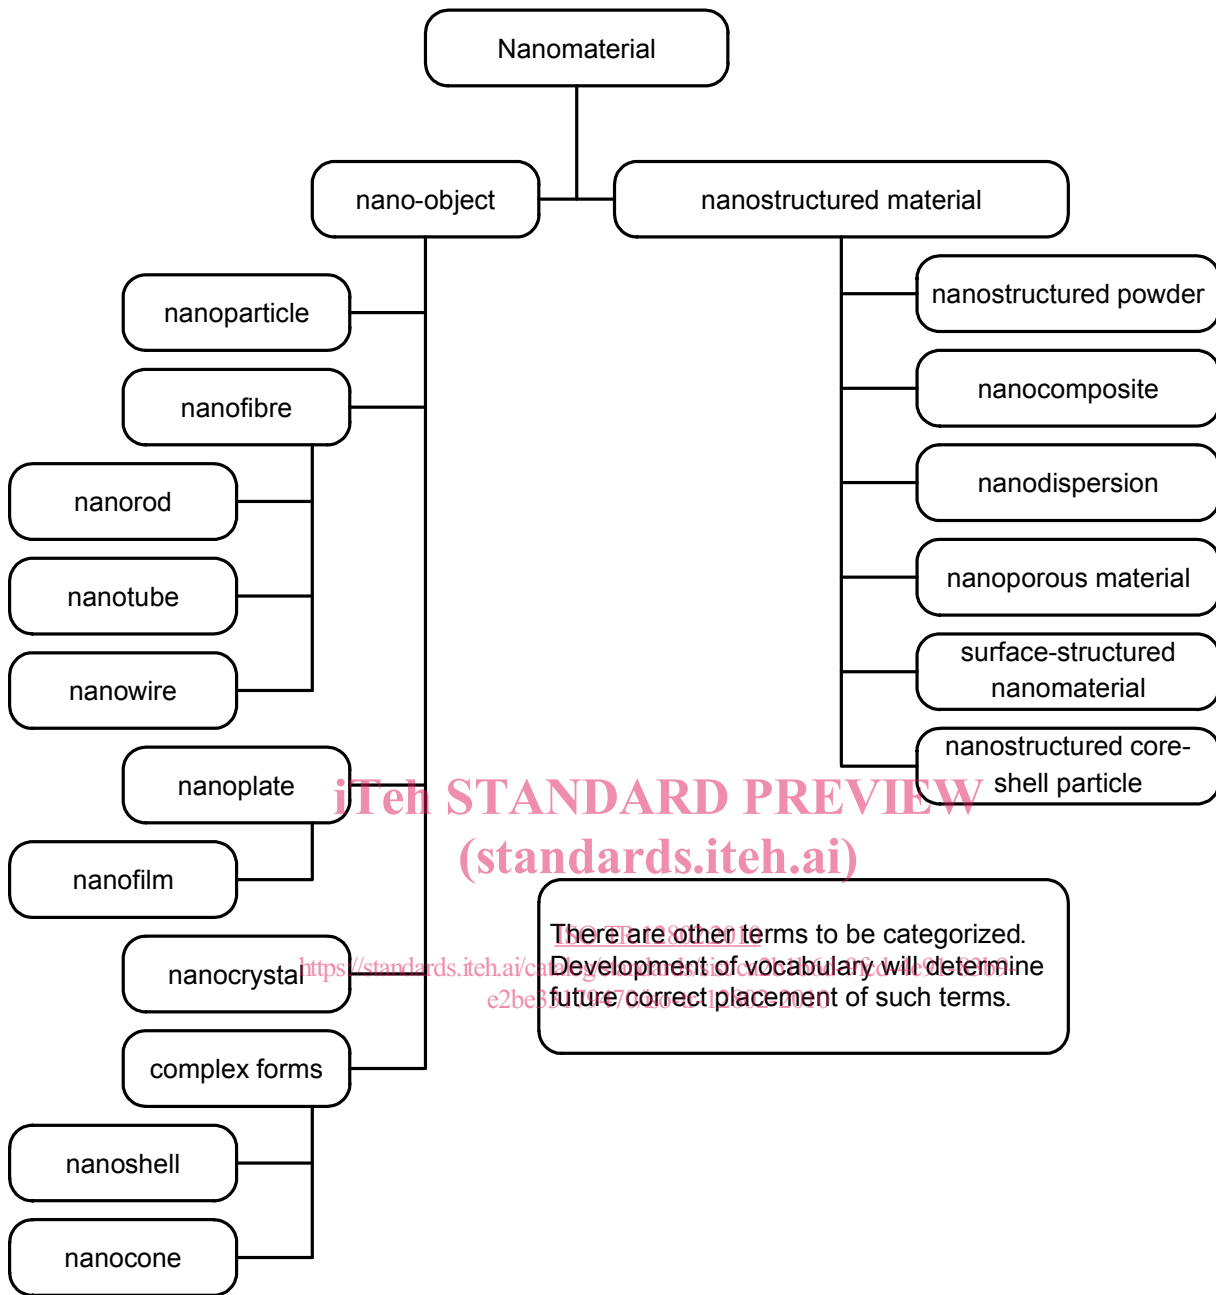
Nanomaterial

nano-object

nanostructured material

nanoparticle

nanofibre

nanorod

nanotube

nanowire

nanoplate

nanofilm

nanocrystal

complex forms

nanoshell

nanocone

nanostructured powder

nanocomposite

nanodispersion

nanoporous material

surface-structured nanomaterial

nanostructured core-shell particle

iTeh STANDARD PREVIEW
(standards.iteh.ai)

There are other terms to be categorized. Development of vocabulary will determine future correct placement of such terms.

https://standards.iteh.ai/ca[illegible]
e2be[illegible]